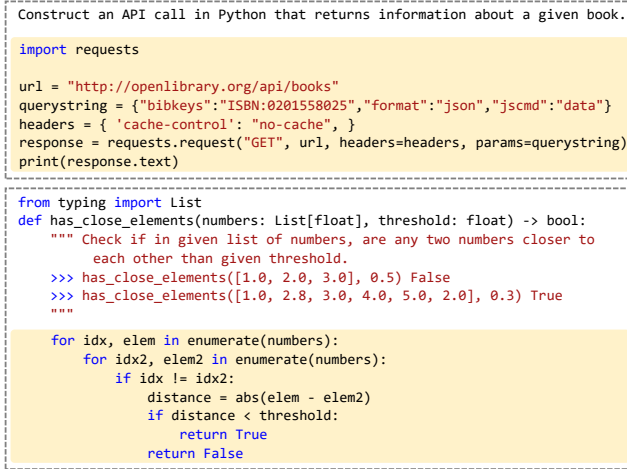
Construct an API call in Python that returns information about a given book.

import requests

url = "http://openlibrary.org/api/books"
querystring = {"bibkeys":"ISBN:0201558025","format":"json","jscmd":"data"}
headers = { 'cache-control': "no-cache", }
response = requests.request("GET", url, headers=headers, params=querystring)
print(response.text)

from typing import List
def has_close_elements(numbers: List[float], threshold: float) -> bool:
    """ Check if in given list of numbers, are any two numbers closer to
        each other than given threshold.
    >>> has_close_elements([1.0, 2.0, 3.0], 0.5) False
    >>> has_close_elements([1.0, 2.8, 3.0, 4.0, 5.0, 2.0], 0.3) True
    """

    for idx, elem in enumerate(numbers):
        for idx2, elem2 in enumerate(numbers):
            if idx != idx2:
                distance = abs(elem - elem2)
                if distance < threshold:
                    return True
            return False